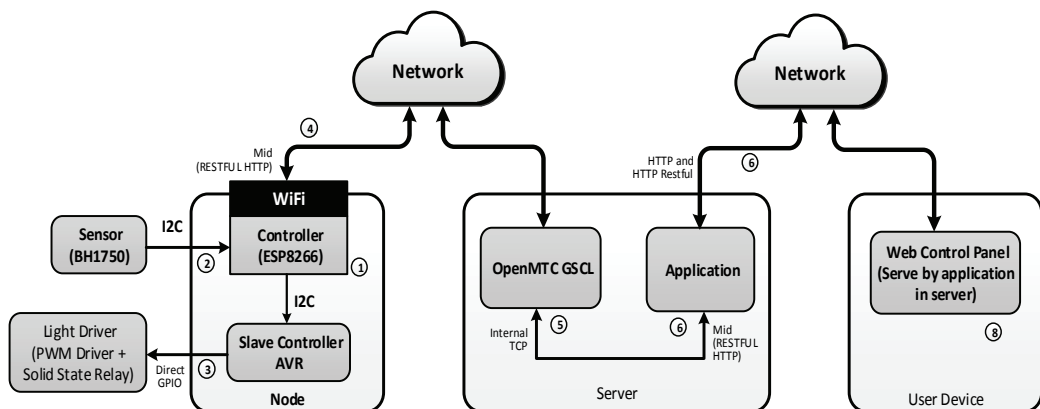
Network

Network

4

Mid (RESTFUL HTTP)

HTTP and HTTP Restful

6

WiFi

Sensor (BH1750)

I2C

2

Controller (ESP8266)

1

I2C

Slave Controller AVR

Light Driver (PWM Driver + Solid State Relay)

3

Direct GPIO

Node

OpenMTC GSCL

Application

Internal TCP

5

6

Mid (RESTFUL HTTP)

Server

Web Control Panel (Serve by application in server)

8

User Device